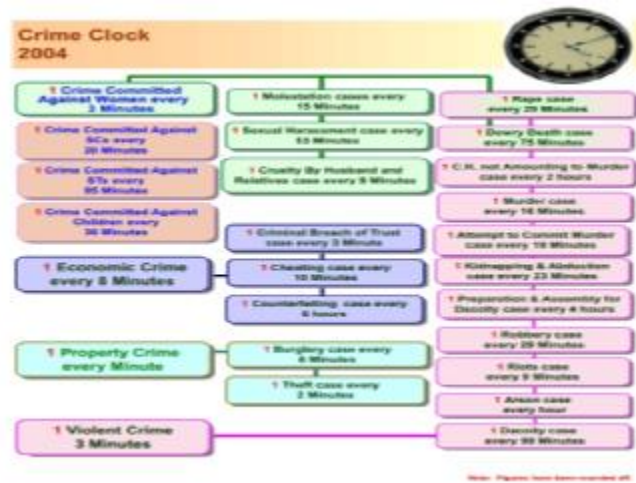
Crime Clock
2004

1 Crime Committed Against Women every 3 Minutes

1 Crime Committed Against SCs every 20 Minutes

1 Crime Committed Against STs every 95 Minutes

1 Crime Committed Against Children every 36 Minutes

1 Molestation cases every 15 Minutes

1 Sexual Harassment case every 53 Minutes

1 Cruelty By Husband and Relatives case every 9 Minutes

1 Rape case every 29 Minutes

1 Dowry Death case every 75 Minutes

1 C.H. not Amounting to Murder case every 2 hours

1 Murder case every 16 Minutes

1 Attempt to Commit Murder case every 15 Minutes

1 Kidnapping & Abduction case every 23 Minutes

1 Preparation & Assembly for Dacoity case every 4 hours

1 Robbery case every 29 Minutes

1 Riots case every 9 Minutes

1 Arson case every hour

1 Dacoity case every 99 Minutes

1 Criminal Breach of Trust case every 3 Minute

1 Economic Crime every 8 Minutes

1 Cheating case every 10 Minutes

1 Counterfeiting case every 6 hours

1 Property Crime every Minute

1 Burglary case every 6 Minutes

1 Theft case every 2 Minutes

1 Violent Crime 3 Minutes

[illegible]